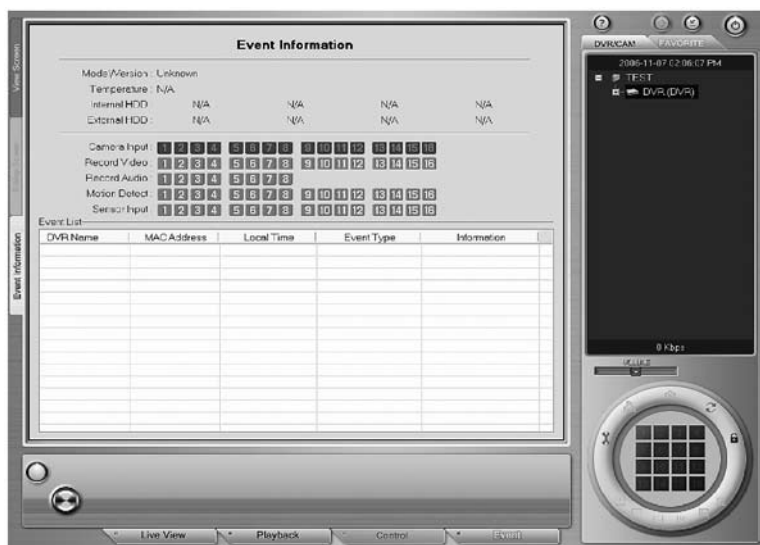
View Screen

Event Information

Event Information

Model/Version : Unknown
Temperature : N/A
Internal HDD N/A N/A N/A N/A
External HDD : N/A N/A N/A N/A

Camera Input : 1 2 3 4 5 6 7 8 9 10 11 12 13 14 15 16
Record Video : 1 2 3 4 5 6 7 8 9 10 11 12 13 14 15 16
Record Audio : 1 2 3 4 5 6 7 8
Motion Detect : 1 2 3 4 5 6 7 8 9 10 11 12 13 14 15 16
Sensor Input : 1 2 3 4 5 6 7 8 9 10 11 12 13 14 15 16

Event List

| DVR Name | MAC Address | Local Time | Event Type | Information |
|---|---|---|---|---|

DVR/CAM FAVORITE

2006-11-07 02:06:07 PM
TEST
DVR (DVR)

0 Kbps

Live View Playback Control Event